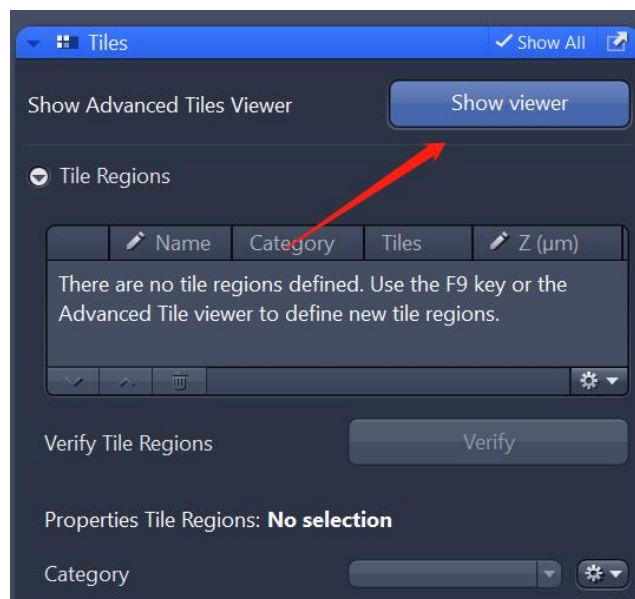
Tiles

Show All

Show Advanced Tiles Viewer

Show viewer

Tile Regions

| | Name | Category | Tiles | Z (µm) |
|---|---|---|---|---|

There are no tile regions defined. Use the F9 key or the Advanced Tile viewer to define new tile regions.

Verify Tile Regions

Verify

Properties Tile Regions: **No selection**

Category